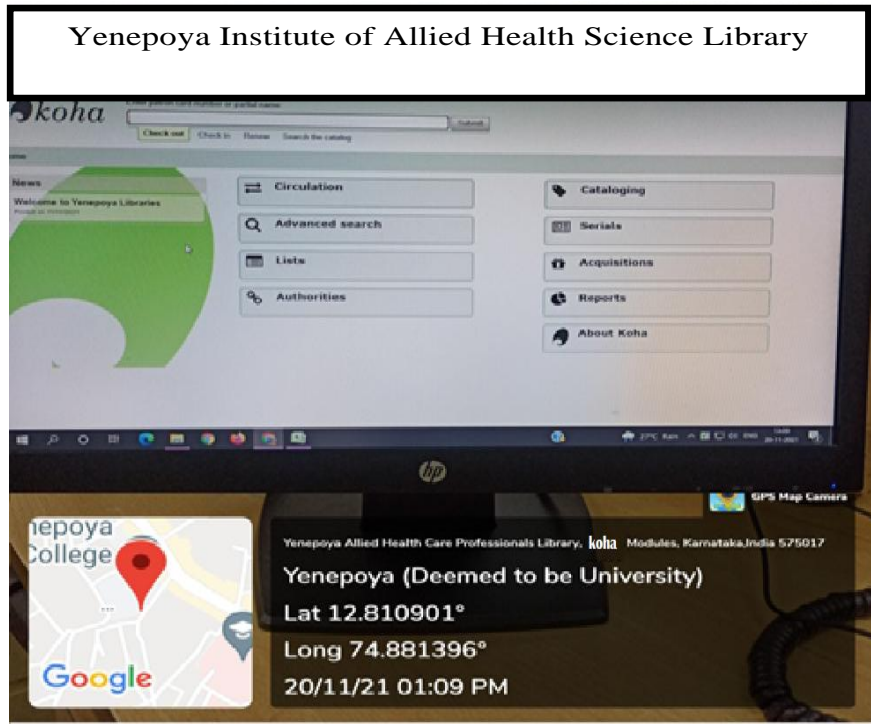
Yenepoya Institute of Allied Health Science Library

koha

Enter patron card number or partial name:

Submit

Check out Check in Renew Search the catalog

News

Welcome to Yenepoya Libraries

Circulation

Advanced search

Lists

Authorities

Cataloging

Serials

Acquisitions

Reports

About Koha

hp

GPS Map Camera

nepoya College

Google

Yenepoya Allied Health Care Professionals Library, koha Modules, Karnataka,India 575017

Yenepoya (Deemed to be University)

Lat 12.810901°

Long 74.881396°

20/11/21 01:09 PM